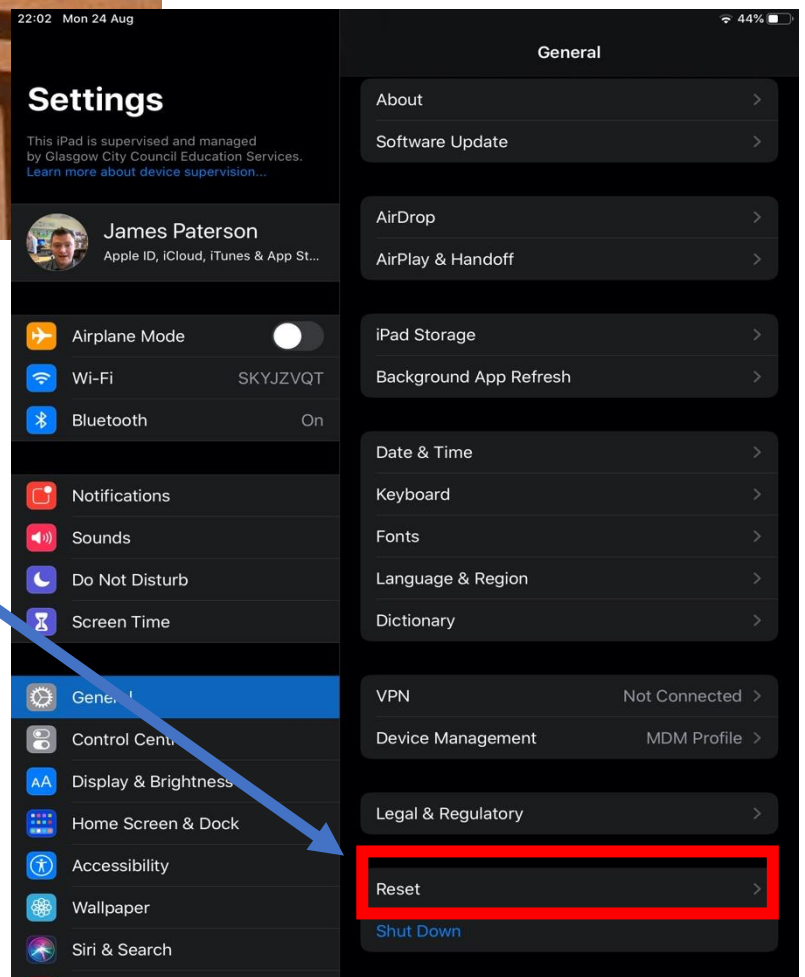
22:02 Mon 24 Aug

44%

Settings

This iPad is supervised and managed by Glasgow City Council Education Services. Learn more about device supervision...

James Paterson
Apple ID, iCloud, iTunes & App St...

Airplane Mode
Wi-Fi SKYJZVQT
Bluetooth On

Notifications
Sounds
Do Not Disturb
Screen Time

Gene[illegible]l
Control Cent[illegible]
Display & Brightness
Home Screen & Dock
Accessibility
Wallpaper
Siri & Search

General

About
Software Update

AirDrop
AirPlay & Handoff

iPad Storage
Background App Refresh

Date & Time
Keyboard
Fonts
Language & Region
Dictionary

VPN Not Connected
Device Management MDM Profile

Legal & Regulatory

Reset
Shut Down